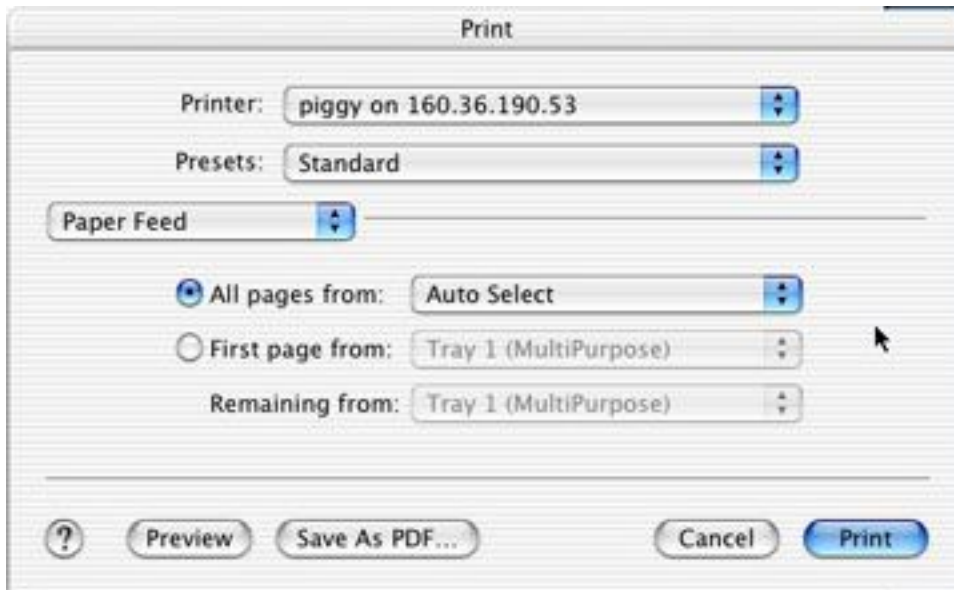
Print

Printer: piggy on 160.36.190.53

Presets: Standard

Paper Feed

All pages from: Auto Select

First page from: Tray 1 (MultiPurpose)

Remaining from: Tray 1 (MultiPurpose)

?

Preview

Save As PDF...

Cancel

Print